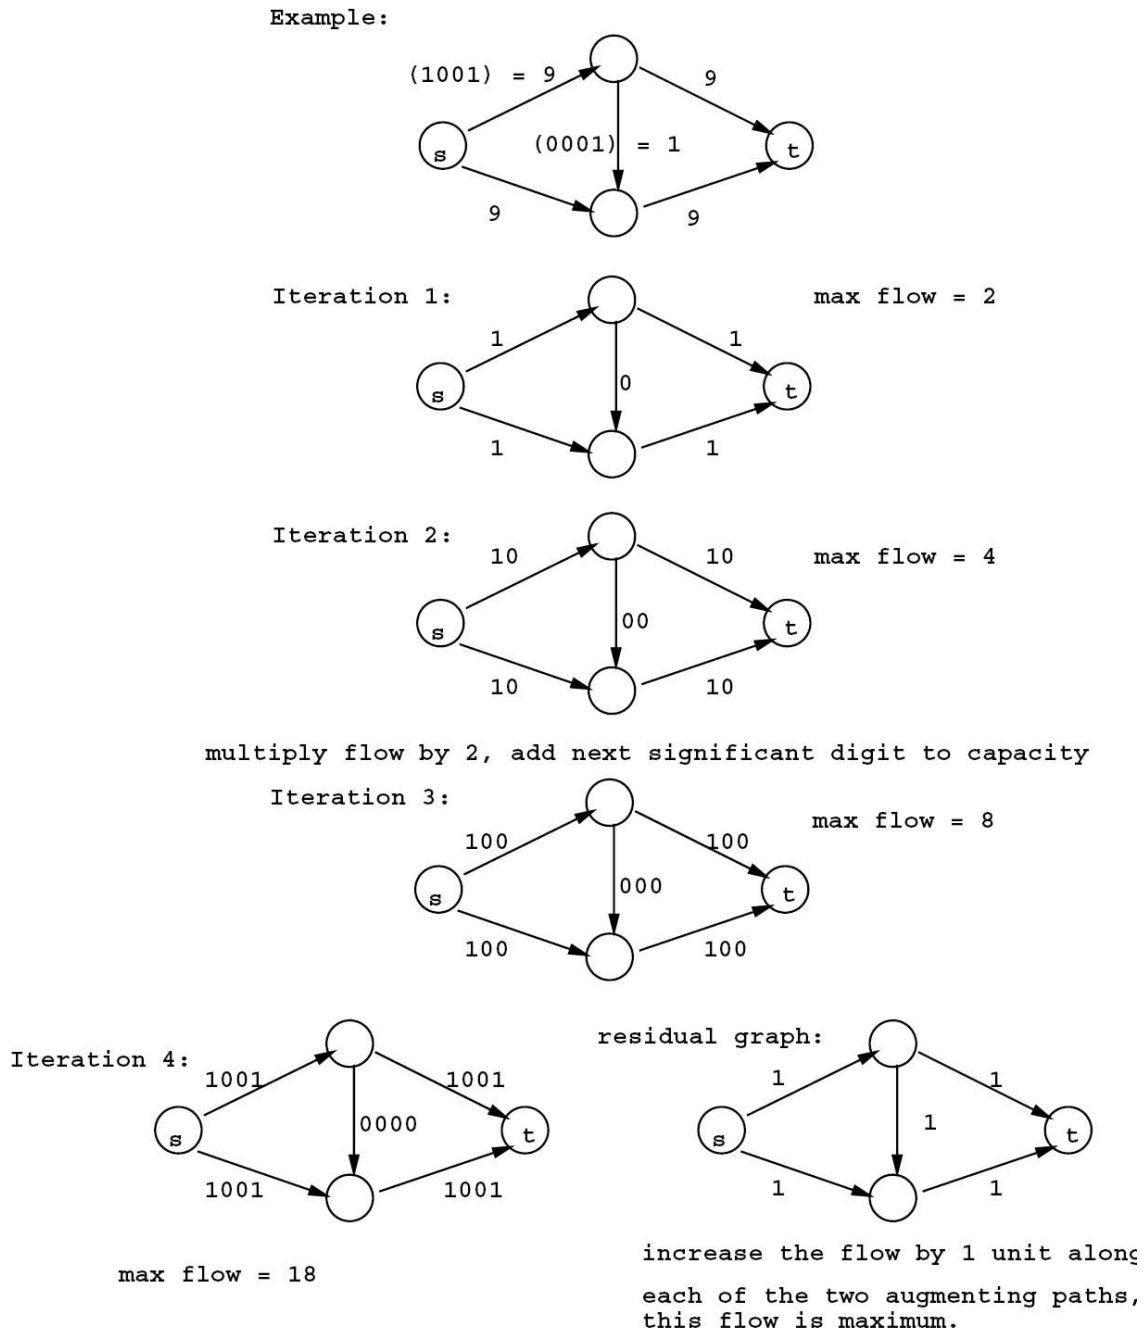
Example:

(1001) = 9
9
(0001) = 1
s
t
9
9

Iteration 1:
max flow = 2
1
1
0
s
t
1
1

Iteration 2:
10
10
max flow = 4
00
s
t
10
10

multiply flow by 2, add next significant digit to capacity

Iteration 3:
100
100
max flow = 8
000
s
t
100
100

Iteration 4:
1001
1001
0000
s
t
1001
1001

max flow = 18

residual graph:
1
1
1
s
t
1
1

increase the flow by 1 unit along

each of the two augmenting paths, this flow is maximum.